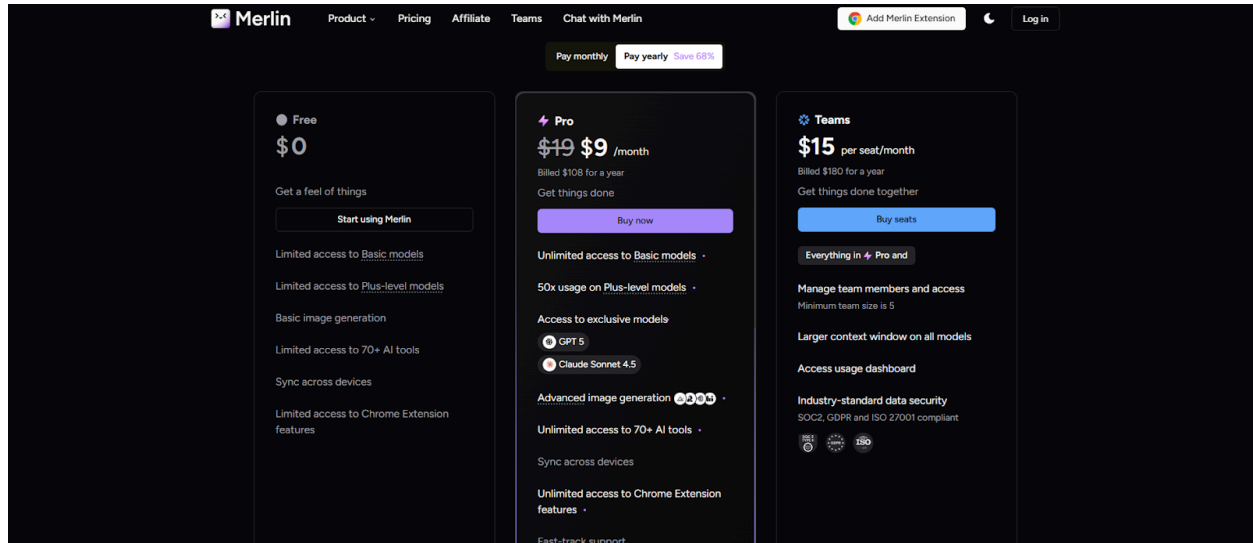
Merlin Product Pricing Affiliate Teams Chat with Merlin Add Merlin Extension Log in

Pay monthly Pay yearly Save 68%

Free
$0
Get a feel of things
Start using Merlin
Limited access to Basic models
Limited access to Plus-level models
Basic image generation
Limited access to 70+ AI tools
Sync across devices
Limited access to Chrome Extension features

Pro
~~$19~~ $9 /month
Billed $108 for a year
Get things done
Buy now
Unlimited access to Basic models
50x usage on Plus-level models
Access to exclusive models
GPT 5
Claude Sonnet 4.5
Advanced image generation
Unlimited access to 70+ AI tools
Sync across devices
Unlimited access to Chrome Extension features
Fast-track support

Teams
$15 per seat/month
Billed $180 for a year
Get things done together
Buy seats
Everything in Pro and
Manage team members and access
Minimum team size is 5
Larger context window on all models
Access usage dashboard
Industry-standard data security
SOC2, GDPR and ISO 27001 compliant
ISO